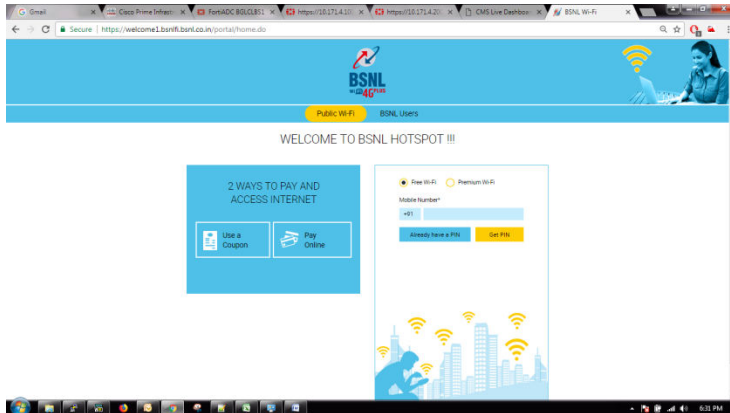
G Gmail ×
Cisco Prime Infrastr ×
FortiADC BGLCLB51 ×
https://10.171.4.10 ×
https://10.171.4.20 ×
CMS Live Dashboard ×
BSNL Wi-Fi ×

Secure | https://welcome1.bsnlfi.bsnl.co.in/portal/home.do

BSNL
4G PLUS

Public Wi-Fi
BSNL Users

WELCOME TO BSNL HOTSPOT !!!

2 WAYS TO PAY AND ACCESS INTERNET

Use a Coupon

Pay Online

Free Wi-Fi
Premium Wi-Fi

Mobile Number*

+91

Already have a PIN

Get PIN

6:31 PM